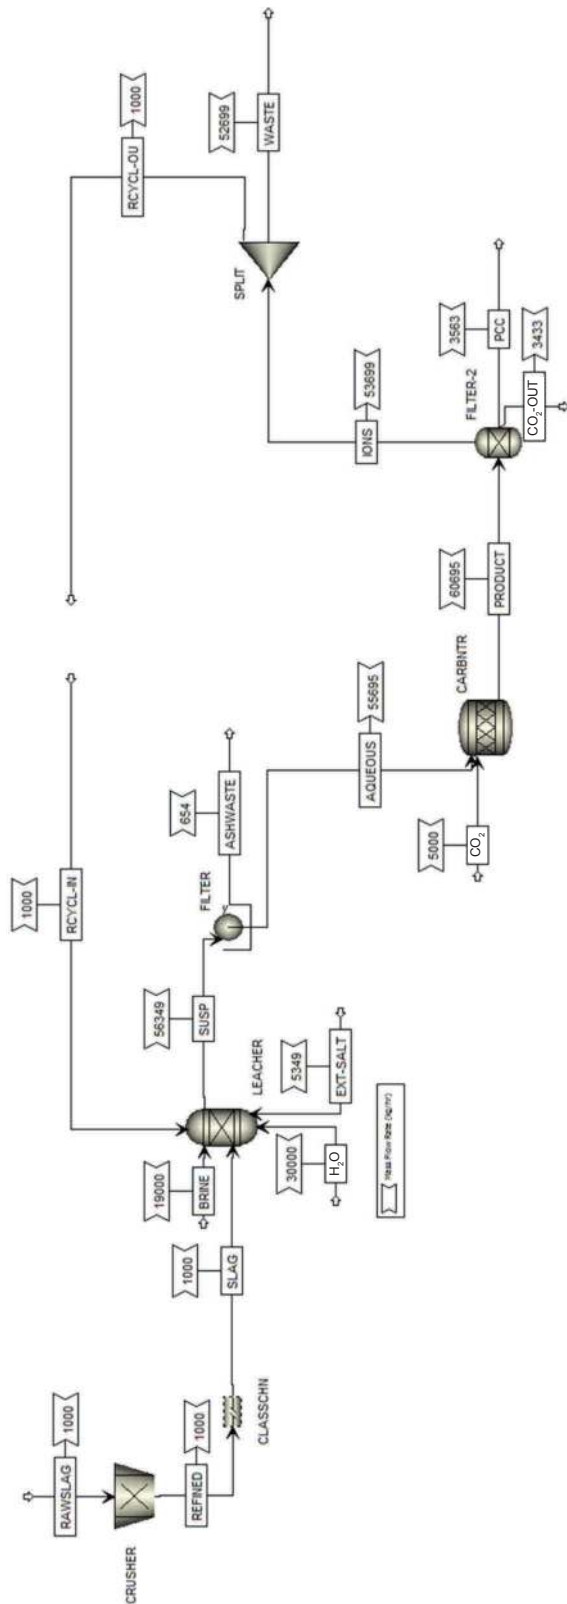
RAWSLAG
1000
CRUSHER
REFINED
1000
CLASSCHN
SLAG
1000
BRINE
19000
H$_2$O
30000
LEACHER
EXT-SALT
5349
RCYCL-IN
1000
SUSP
56349
FILTER
ASHWASTE
654
AQUEOUS
55695
CO$_2$
5000
CARBNTR
PRODUCT
60695
FILTER-2
IONS
53699
PCC
3563
CO$_2$-OUT
3433
SPLIT
WASTE
52699
RCYCL-OU
1000
Mass Flow Rate (kg/hr)